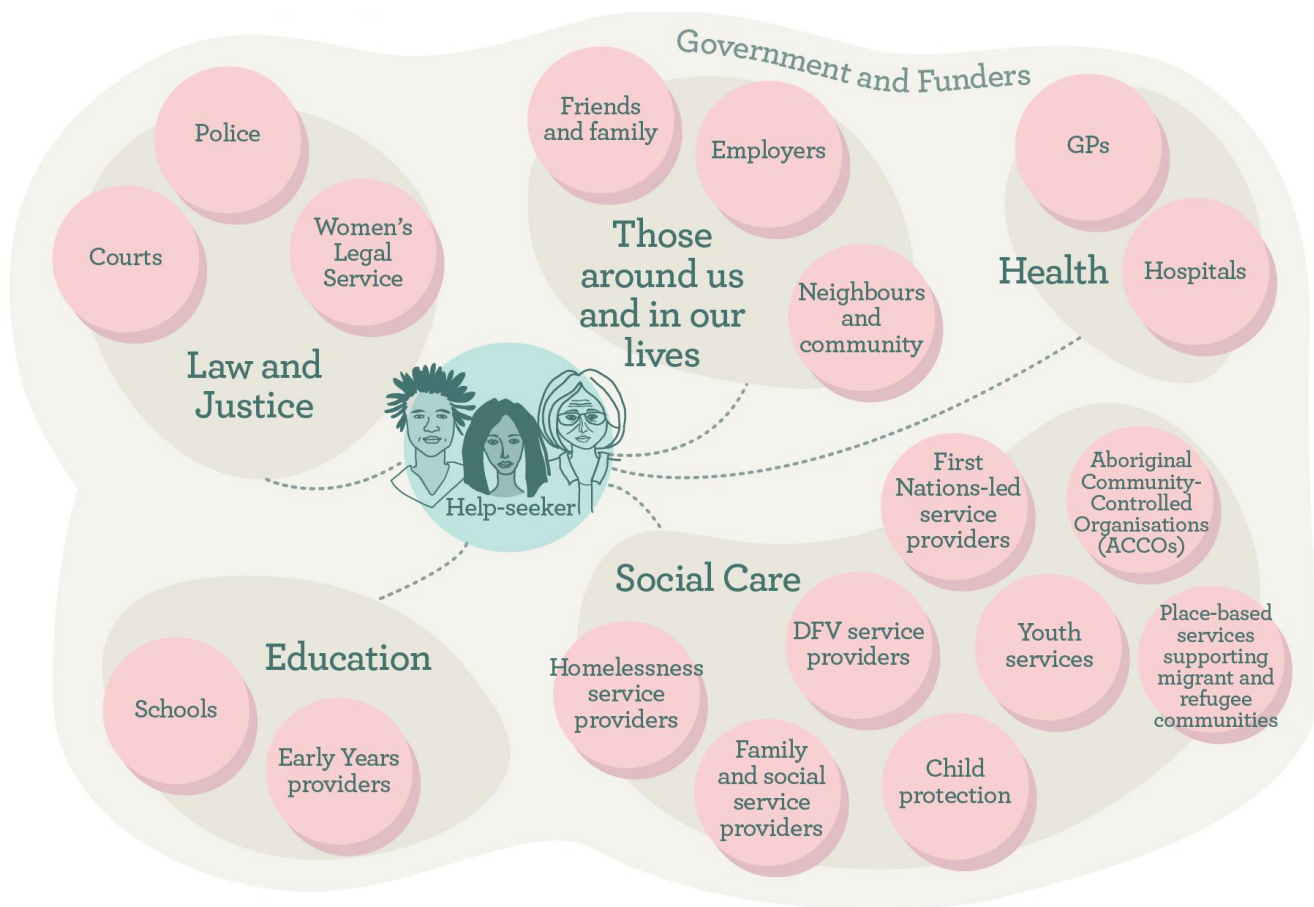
Government and Funders

Police

Courts

Women's Legal Service

Law and Justice

Friends and family

Employers

Those around us and in our lives

Neighbours and community

GPs

Health

Hospitals

Help-seeker

First Nations-led service providers

Aboriginal Community-Controlled Organisations (ACCOs)

Social Care

DFV service providers

Youth services

Place-based services supporting migrant and refugee communities

Homelessness service providers

Family and social service providers

Child protection

Education

Schools

Early Years providers